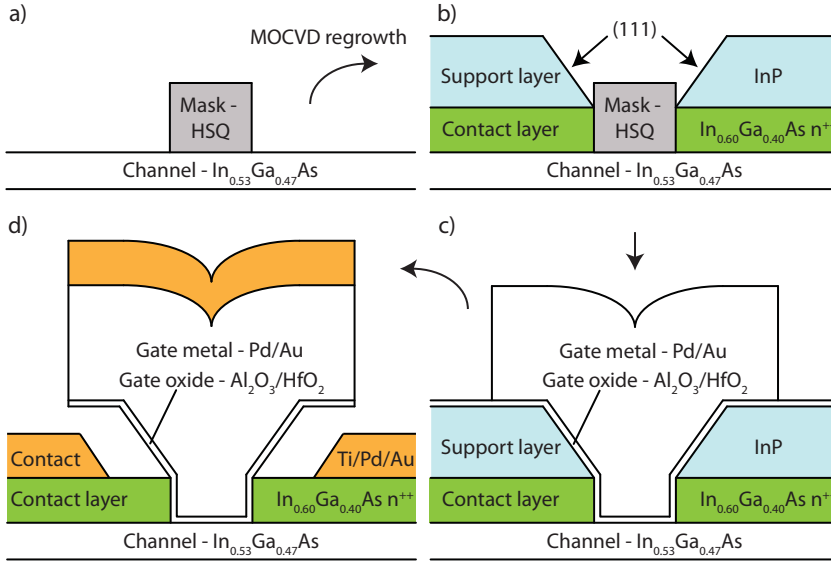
a)

MOCVD regrowth

Mask - HSQ

Channel - $In_{0.53}Ga_{0.47}As$

b)

(111)

Support layer

InP

Mask - HSQ

Contact layer

$In_{0.60}Ga_{0.40}As$ $n^{++}$

Channel - $In_{0.53}Ga_{0.47}As$

d)

Gate metal - Pd/Au

Gate oxide - $Al_2O_3/HfO_2$

Contact

Ti/Pd/Au

Contact layer

$In_{0.60}Ga_{0.40}As$ $n^{++}$

Channel - $In_{0.53}Ga_{0.47}As$

c)

Gate metal - Pd/Au

Gate oxide - $Al_2O_3/HfO_2$

Support layer

InP

Contact layer

$In_{0.60}Ga_{0.40}As$ $n^{++}$

Channel - $In_{0.53}Ga_{0.47}As$